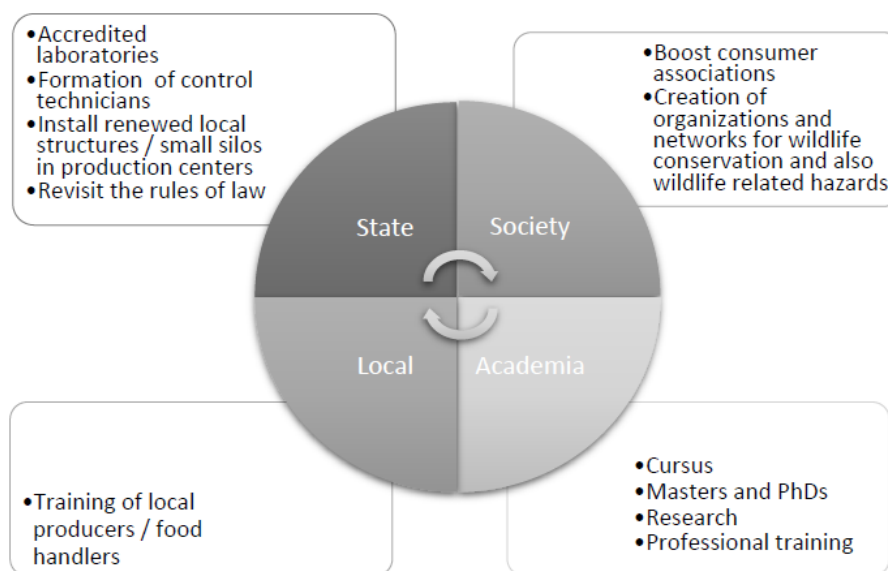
•Accredited laboratories
•Formation of control technicians
•Install renewed local structures / small silos in production centers
•Revisit the rules of law

•Boost consumer associations
•Creation of organizations and networks for wildlife conservation and also wildlife related hazards

State

Society

Local

Academia

•Training of local producers / food handlers

•Cursus
•Masters and PhDs
•Research
•Professional training